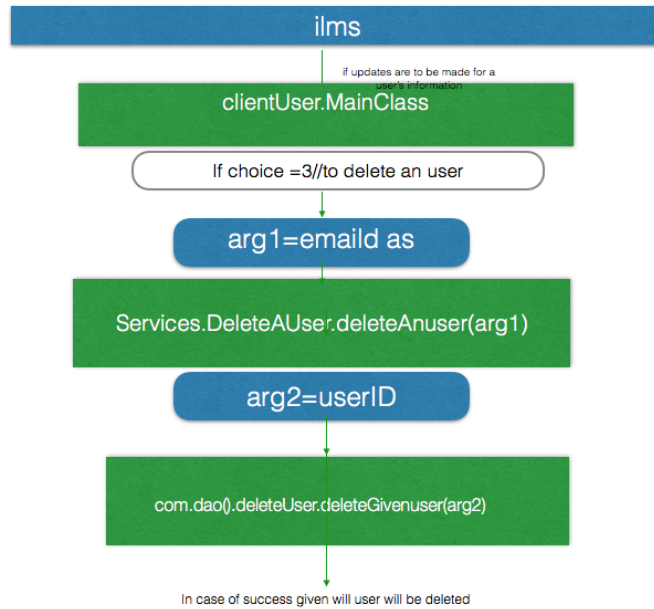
ilms

if updates are to be made for a user's information

clientUser.MainClass

If choice =3//to delete an user

arg1=emailId as

Services.DeleteAUser.deleteAnuser(arg1)

arg2=userID

com.dao().deleteUser.deleteGivenuser(arg2)

In case of success given will user will be deleted